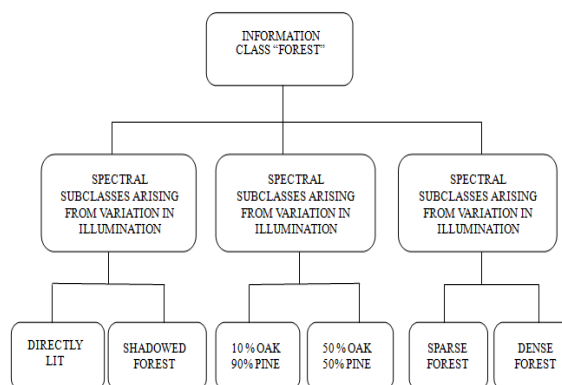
INFORMATION CLASS "FOREST"

SPECTRAL SUBCLASSES ARISING FROM VARIATION IN ILLUMINATION

SPECTRAL SUBCLASSES ARISING FROM VARIATION IN ILLUMINATION

SPECTRAL SUBCLASSES ARISING FROM VARIATION IN ILLUMINATION

DIRECTLY LIT

SHADOWED FOREST

10% OAK 90% PINE

50% OAK 50% PINE

SPARSE FOREST

DENSE FOREST